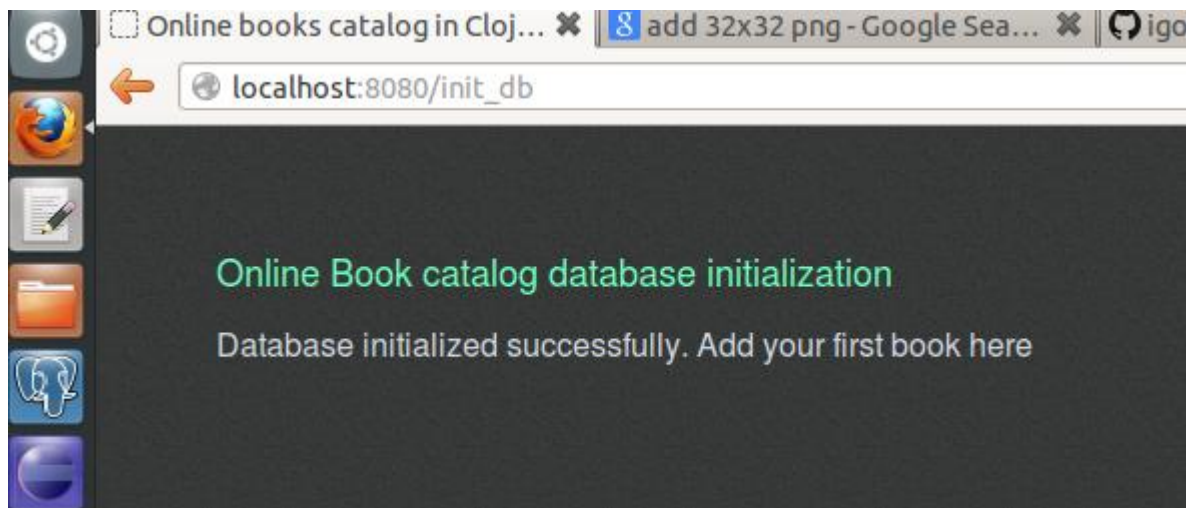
Online books catalog in Cloj... ✖ 8 add 32x32 png - Google Sea... ✖ igo

localhost:8080/init_db

Online Book catalog database initialization

Database initialized successfully. Add your first book here